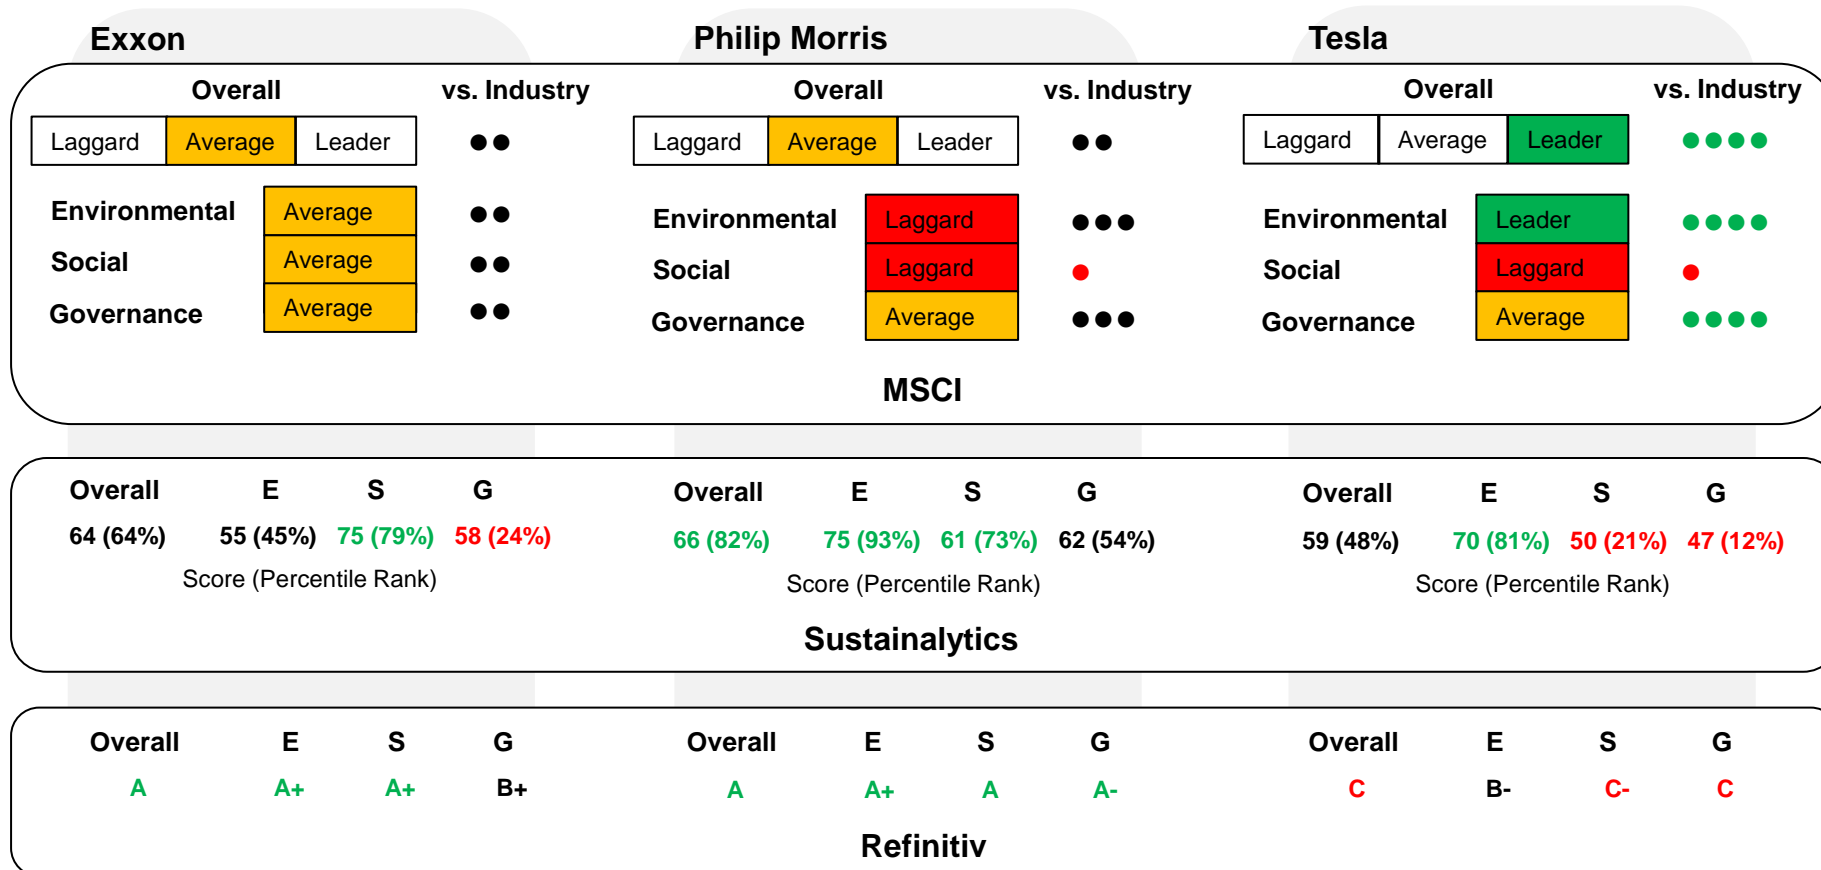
Exxon

Overall

| Laggard | Average | Leader |
|---|---|---|

vs. Industry ●●

| Environmental | Average | ●● |
|---|---|---|
| Social | Average | ●● |
| Governance | Average | ●● |

Philip Morris

Overall

| Laggard | Average | Leader |
|---|---|---|

vs. Industry ●●

| Environmental | Laggard | ●●● |
|---|---|---|
| Social | Laggard | ● |
| Governance | Average | ●●● |

Tesla

Overall

| Laggard | Average | Leader |
|---|---|---|

vs. Industry ●●●●

| Environmental | Leader | ●●●● |
|---|---|---|
| Social | Laggard | ● |
| Governance | Average | ●●●● |

MSCI

| Overall | E | S | G |
|---|---|---|---|
| 64 (64%) | 55 (45%) | 75 (79%) | 58 (24%) |

Score (Percentile Rank)

| Overall | E | S | G |
|---|---|---|---|
| 66 (82%) | 75 (93%) | 61 (73%) | 62 (54%) |

Score (Percentile Rank)

| Overall | E | S | G |
|---|---|---|---|
| 59 (48%) | 70 (81%) | 50 (21%) | 47 (12%) |

Score (Percentile Rank)

Sustainalytics

| Overall | E | S | G |
|---|---|---|---|
| A | A+ | A+ | B+ |

| Overall | E | S | G |
|---|---|---|---|
| A | A+ | A | A- |

| Overall | E | S | G |
|---|---|---|---|
| C | B- | C- | C |

Refinitiv